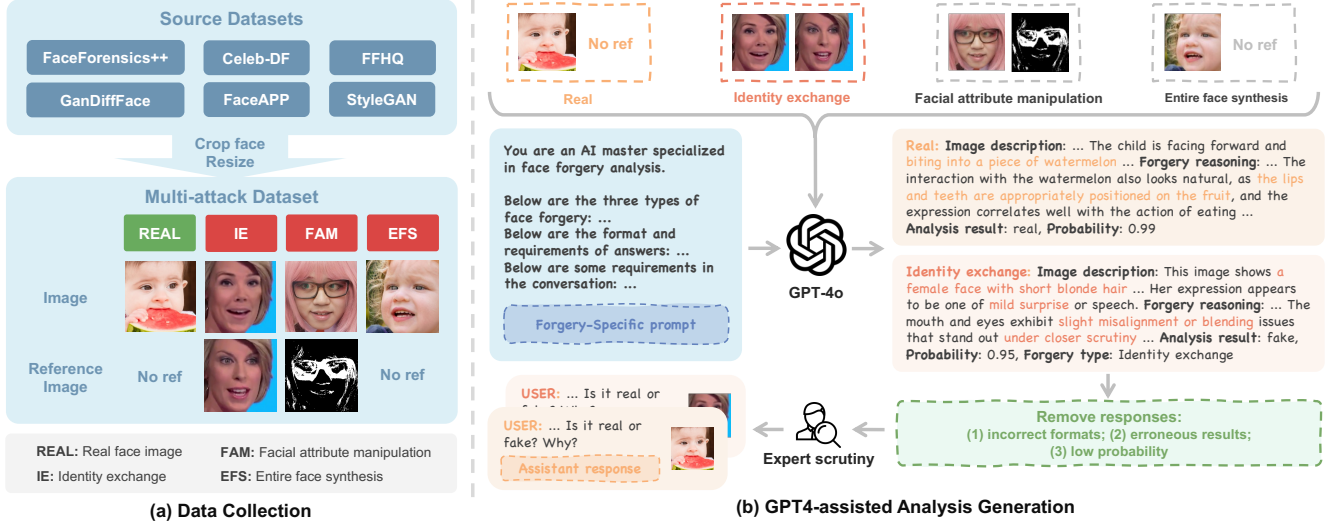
Source Datasets

FaceForensics++
Celeb-DF
FFHQ
GanDiffFace
FaceAPP
StyleGAN

Crop face
Resize

Multi-attack Dataset

REAL
IE
FAM
EFS

Image

Reference Image
No ref
No ref

REAL: Real face image
FAM: Facial attribute manipulation
IE: Identity exchange
EFS: Entire face synthesis

(a) Data Collection

No ref
Real
Identity exchange
Facial attribute manipulation
No ref
Entire face synthesis

You are an AI master specialized in face forgery analysis.

Below are the three types of face forgery: ...
Below are the format and requirements of answers: ...
Below are some requirements in the conversation: ...

Forgery-Specific prompt

GPT-4o

Real: Image description: ... The child is facing forward and biting into a piece of watermelon ... Forgery reasoning: ... The interaction with the watermelon also looks natural, as the lips and teeth are appropriately positioned on the fruit, and the expression correlates well with the action of eating ...
Analysis result: real, Probability: 0.99

Identity exchange: Image description: This image shows a female face with short blonde hair ... Her expression appears to be one of mild surprise or speech. Forgery reasoning: ... The mouth and eyes exhibit slight misalignment or blending issues that stand out under closer scrutiny ... Analysis result: fake, Probability: 0.95, Forgery type: Identity exchange

USER: ... Is it real or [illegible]

USER: ... Is it real or fake? Why?

Assistant response

Expert scrutiny

Remove responses:
(1) incorrect formats; (2) erroneous results;
(3) low probability

(b) GPT4-assisted Analysis Generation